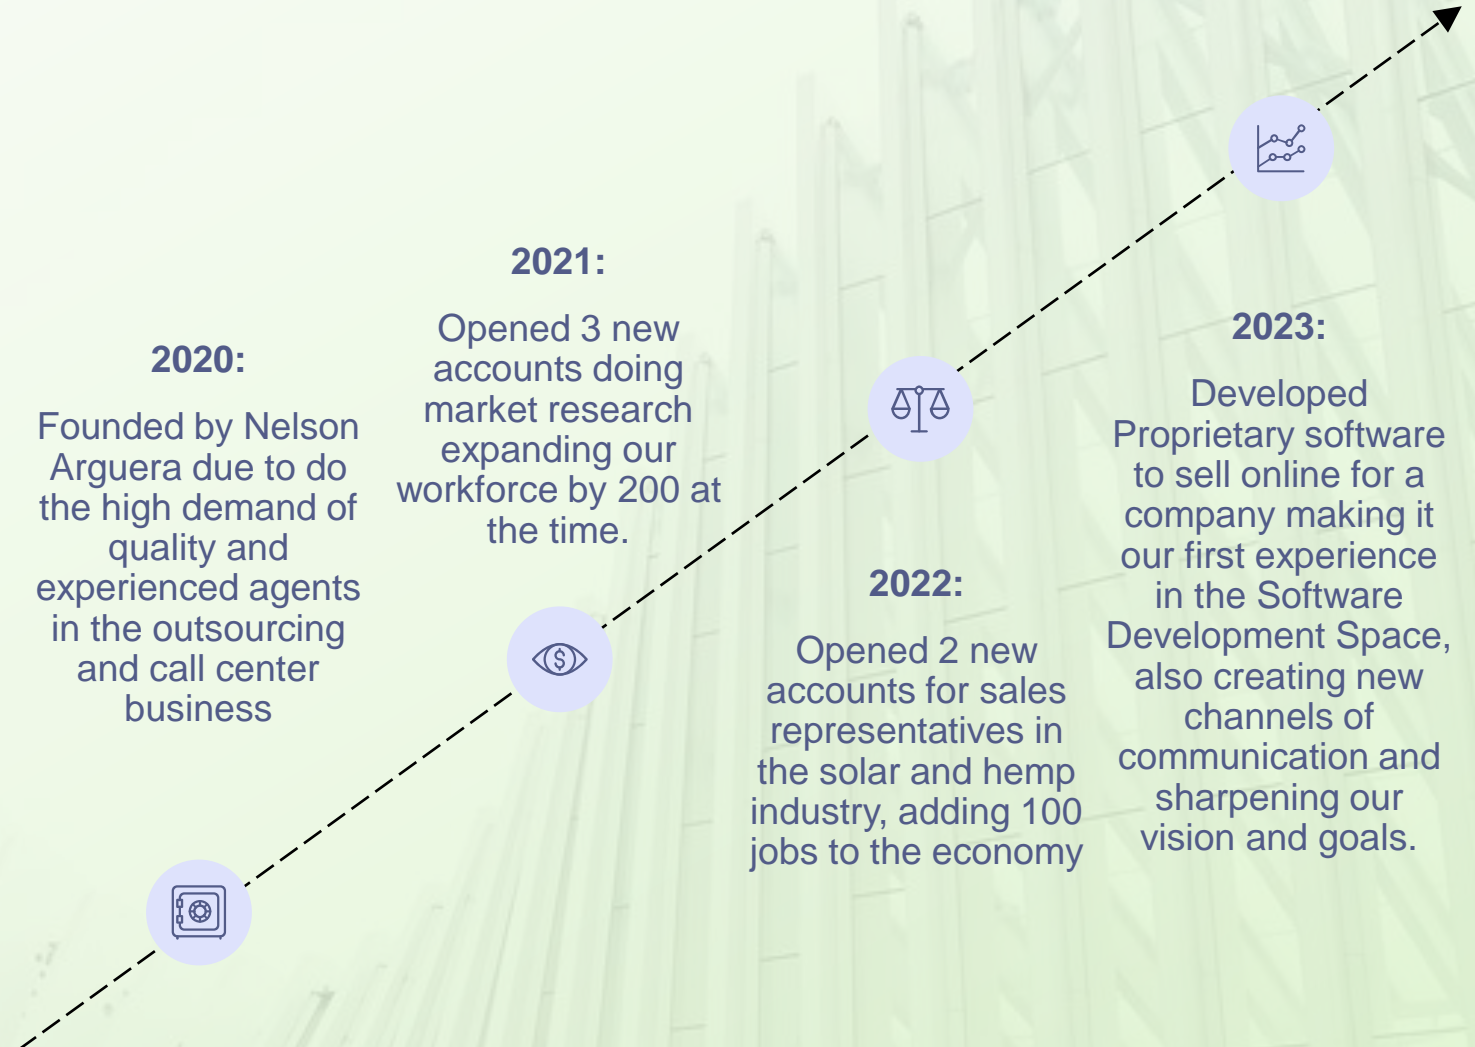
2020:

Founded by Nelson Arguera due to do the high demand of quality and experienced agents in the outsourcing and call center business

2021:

Opened 3 new accounts doing market research expanding our workforce by 200 at the time.

2022:

Opened 2 new accounts for sales representatives in the solar and hemp industry, adding 100 jobs to the economy

2023:

Developed Proprietary software to sell online for a company making it our first experience in the Software Development Space, also creating new channels of communication and sharpening our vision and goals.